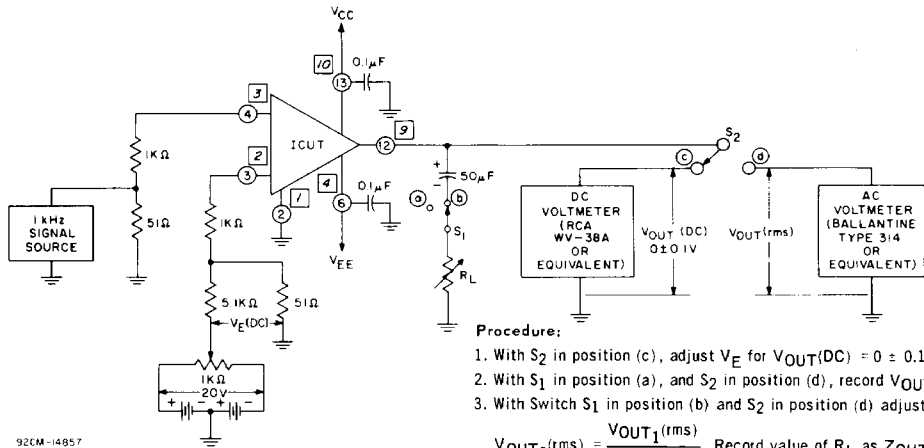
$V_{CC}$

10

13

0.1µF

3

4

ICUT

9

12

$S_2$

2

3

1

2

4

6

0.1µF

50µF

a

b

c

d

1KΩ

51Ω

1 kHz SIGNAL SOURCE

1KΩ

$V_{EE}$

$S_1$

$R_L$

DC VOLTMETER (RCA WV-38A OR EQUIVALENT)

$V_{OUT}$ (DC) 0±0.1V

$V_{OUT}$(rms)

AC VOLTMETER (BALLANTINE TYPE 314 OR EQUIVALENT)

5.1KΩ

51Ω

$V_E$(DC)

1KΩ

20V

Procedure:

1. With $S_2$ in position (c), adjust $V_E$ for $V_{OUT}$(DC) = 0 ± 0.1

2. With $S_1$ in position (a), and $S_2$ in position (d), record $V_{OU}$

3. With Switch $S_1$ in position (b) and $S_2$ in position (d) adjust

$V_{OUT_2}$(rms) = $\frac{V_{OUT_1}(rms)}{}$ Record value of $R_L$ as $Z_{OU}$

92CM-14857